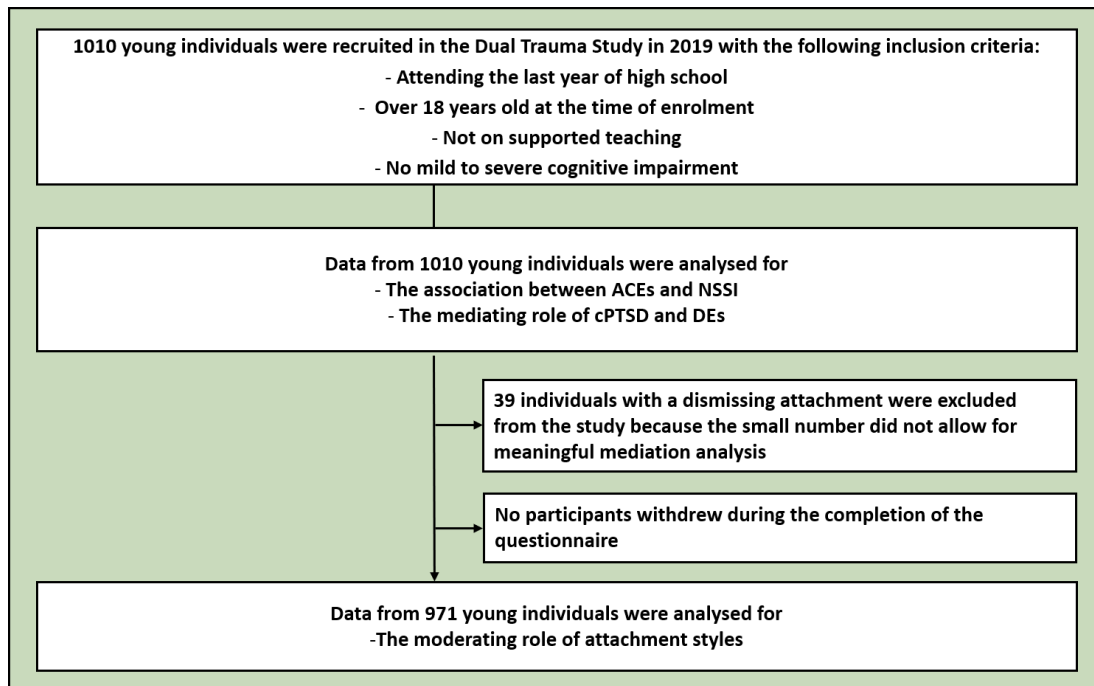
1010 young individuals were recruited in the Dual Trauma Study in 2019 with the following inclusion criteria:
- Attending the last year of high school
- Over 18 years old at the time of enrolment
- Not on supported teaching
- No mild to severe cognitive impairment

Data from 1010 young individuals were analysed for
- The association between ACEs and NSSI
- The mediating role of cPTSD and DEs

39 individuals with a dismissing attachment were excluded from the study because the small number did not allow for meaningful mediation analysis

No participants withdrew during the completion of the questionnaire

Data from 971 young individuals were analysed for
-The moderating role of attachment styles